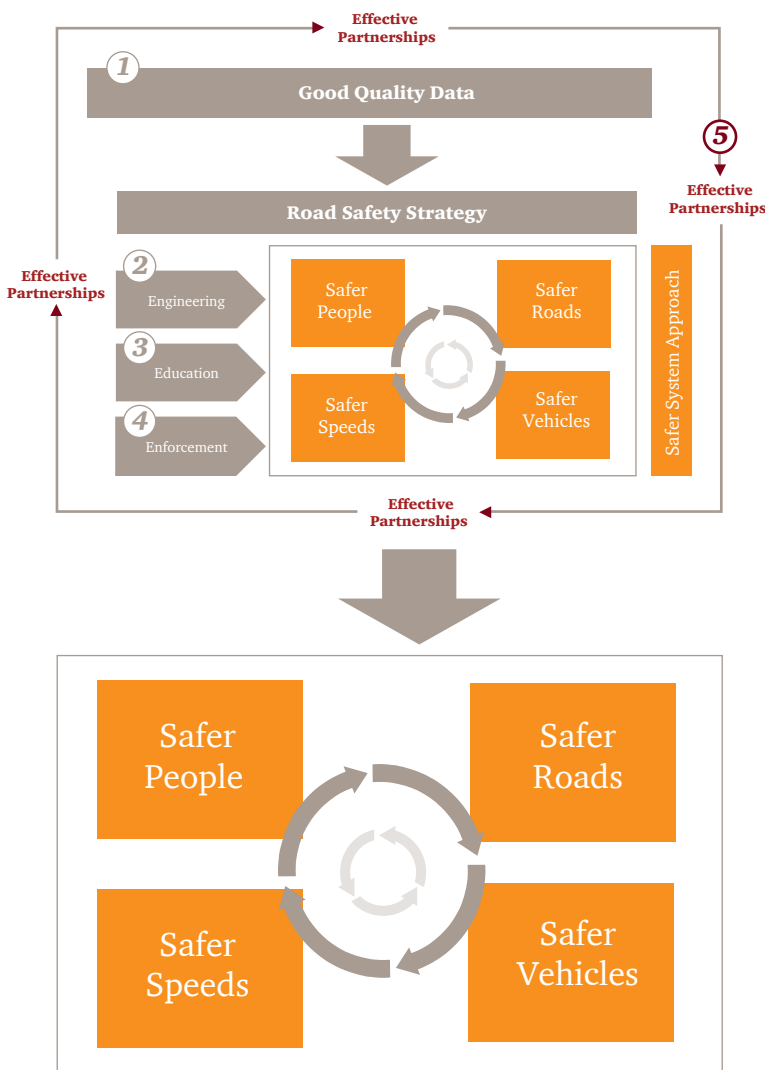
Effective Partnerships

1

Good Quality Data

5

Effective Partnerships

Road Safety Strategy

Effective Partnerships

2

Engineering

3

Education

4

Enforcement

Safer People

Safer Roads

Safer Speeds

Safer Vehicles

Safer System Approach

Effective Partnerships

Safer People

Safer Roads

Safer Speeds

Safer Vehicles